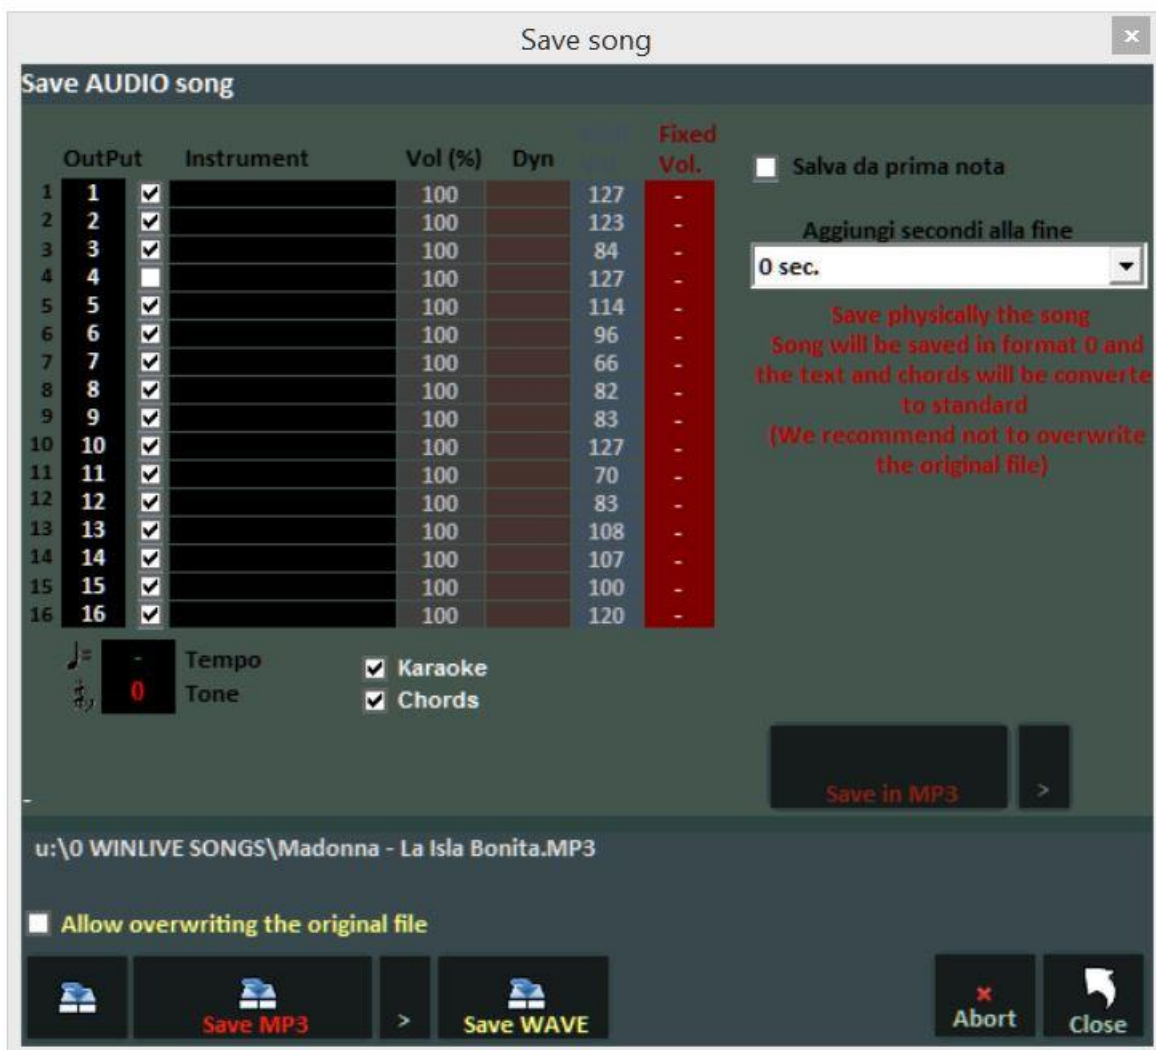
Save song
×
Save AUDIO song

| | OutPut | | Instrument | Vol (%) | Dyn | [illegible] | Fixed Vol. |
|---|---|---|---|---|---|---|---|
| 1 | 1 | ☑ | | 100 | | 127 | - |
| 2 | 2 | ☑ | | 100 | | 123 | - |
| 3 | 3 | ☑ | | 100 | | 84 | - |
| 4 | 4 | ☐ | | 100 | | 127 | - |
| 5 | 5 | ☑ | | 100 | | 114 | - |
| 6 | 6 | ☑ | | 100 | | 96 | - |
| 7 | 7 | ☑ | | 100 | | 66 | - |
| 8 | 8 | ☑ | | 100 | | 82 | - |
| 9 | 9 | ☑ | | 100 | | 83 | - |
| 10 | 10 | ☑ | | 100 | | 127 | - |
| 11 | 11 | ☑ | | 100 | | 70 | - |
| 12 | 12 | ☑ | | 100 | | 83 | - |
| 13 | 13 | ☑ | | 100 | | 108 | - |
| 14 | 14 | ☑ | | 100 | | 107 | - |
| 15 | 15 | ☑ | | 100 | | 100 | - |
| 16 | 16 | ☑ | | 100 | | 120 | - |

- Tempo
0 Tone

Karaoke
Chords

Salva da prima nota

Aggiungi secondi alla fine
0 sec.

Save physically the song
Song will be saved in format 0 and the text and chords will be converte to standard
(We recommend not to overwrite the original file)

Save in MP3
>

-

u:\0 WINLIVE SONGS\Madonna - La Isla Bonita.MP3

Allow overwriting the original file

Save MP3
>
Save WAVE
Abort
Close